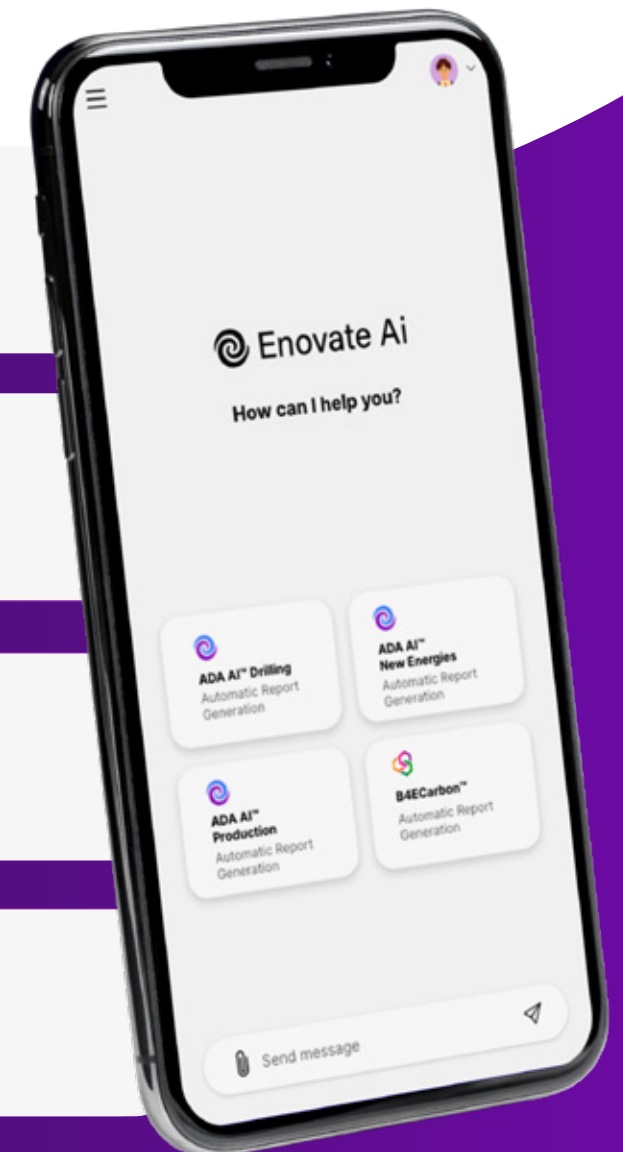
Enovate Ai

How can I help you?

ADA AI™ Drilling
Automatic Report Generation

ADA AI™ New Energies
Automatic Report Generation

ADA AI™ Production
Automatic Report Generation

B4ECarbon™
Automatic Report Generation

Send message